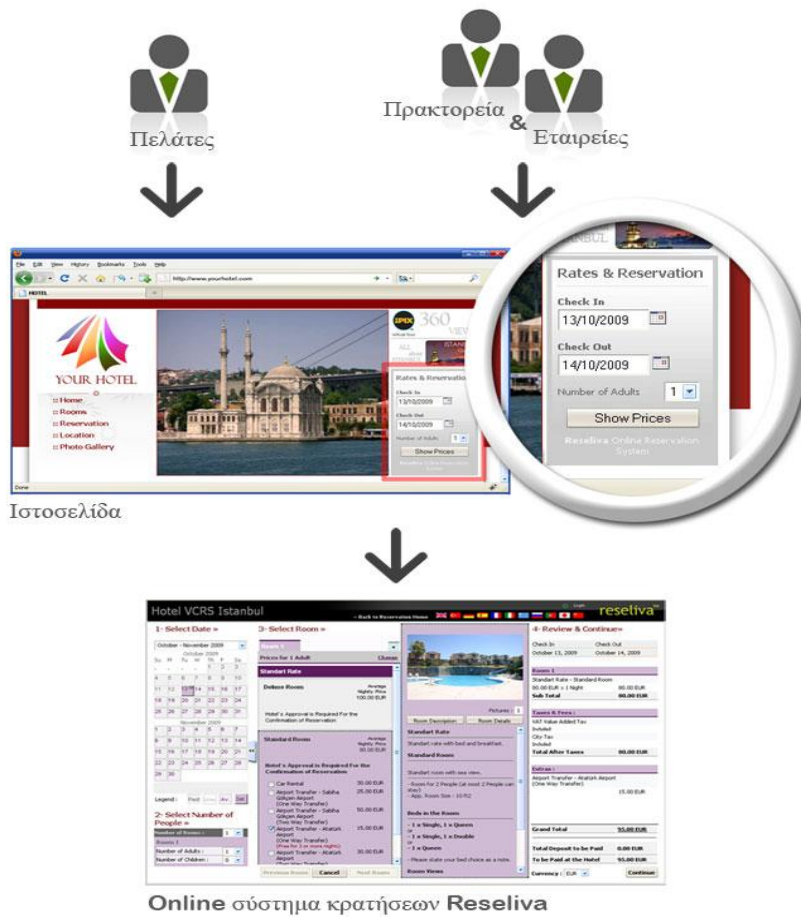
Πελάτες

Πρακτορεία & Εταιρείες

http://www.yourhotel.com

YOUR HOTEL

:: Home
:: Rooms
:: Reservation
:: Location
:: Photo Gallery

360

Rates & Reservation

Check In
13/10/2009

Check Out
14/10/2009

Number of Adults 1

Show Prices

Reseliva Online Reservation System

Ιστοσελίδα

Hotel VCRS Istanbul

reseliva

1- Select Date »

3- Select Room »

4- Review & Continue»

October - November 2009

Standart Rate

Deluxe Room

Standard Room

2- Select Number of People »

Number of Adults : 1

Number of Children : 0

Room Description

Room Details

Standart Rate

Standard Room

Grand Total

Total Deposit to be Paid

To be Paid at the Hotel

Currency : EUR

Continue

Previous Room

Cancel

Next Room

Online σύστημα κρατήσεων Reseliva